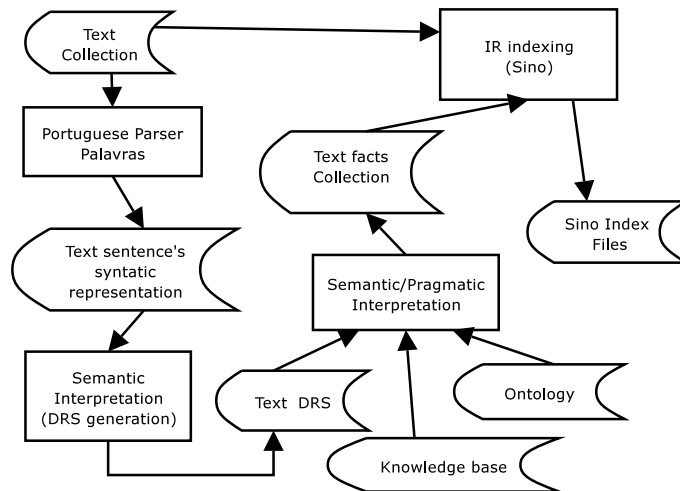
Text Collection

IR indexing (Sino)

Portuguese Parser Palavras

Text facts Collection

Sino Index Files

Text sentence's syntatic representation

Semantic/Pragmatic Interpretation

Semantic Interpretation (DRS generation)

Text DRS

Ontology

Knowledge base